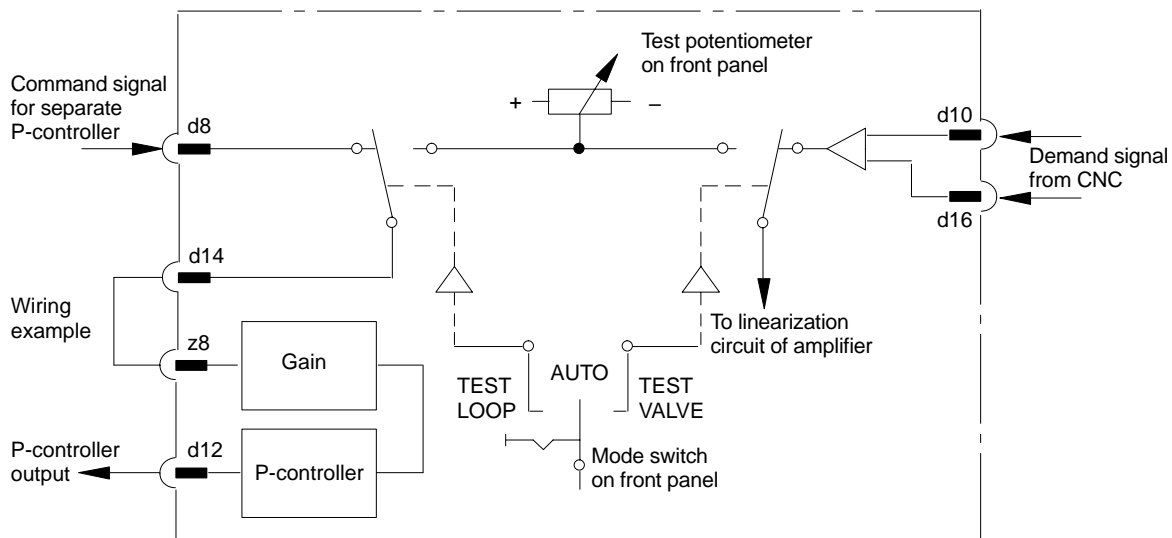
Test potentiometer on front panel

Command signal for separate P-controller

+

–

d8

d10

Demand signal from CNC

d16

d14

Wiring example

To linearization circuit of amplifier

z8

Gain

AUTO

TEST LOOP

TEST VALVE

P-controller output

d12

P-controller

Mode switch on front panel